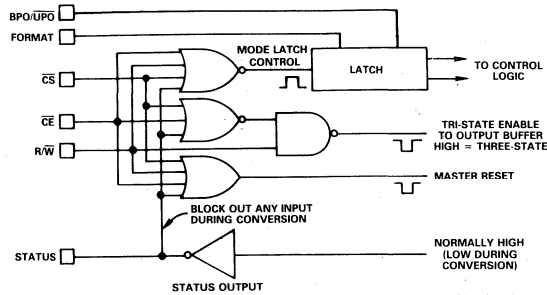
BPO/$\overline{UPO}$

FORMAT

$\overline{CS}$

$\overline{CE}$

R/$\overline{W}$

STATUS

MODE LATCH CONTROL

LATCH

TO CONTROL LOGIC

TRI-STATE ENABLE TO OUTPUT BUFFER HIGH = THREE-STATE

MASTER RESET

BLOCK OUT ANY INPUT DURING CONVERSION

STATUS OUTPUT

NORMALLY HIGH (LOW DURING CONVERSION)